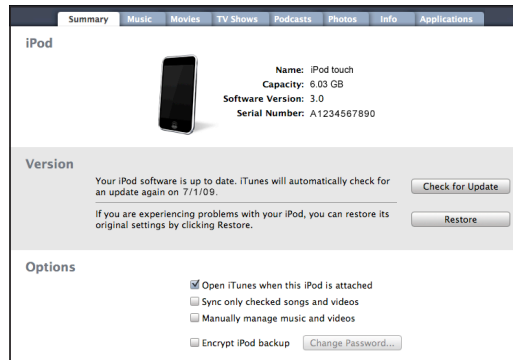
Summary Music Movies TV Shows Podcasts Photos Info Applications

iPod

Name: iPod touch
Capacity: 6.03 GB
Software Version: 3.0
Serial Number: A1234567890

Version

Your iPod software is up to date. iTunes will automatically check for an update again on 7/1/09.

Check for Update

If you are experiencing problems with your iPod, you can restore its original settings by clicking Restore.

Restore

Options

Open iTunes when this iPod is attached

Sync only checked songs and videos

Manually manage music and videos

Encrypt iPod backup

Change Password...